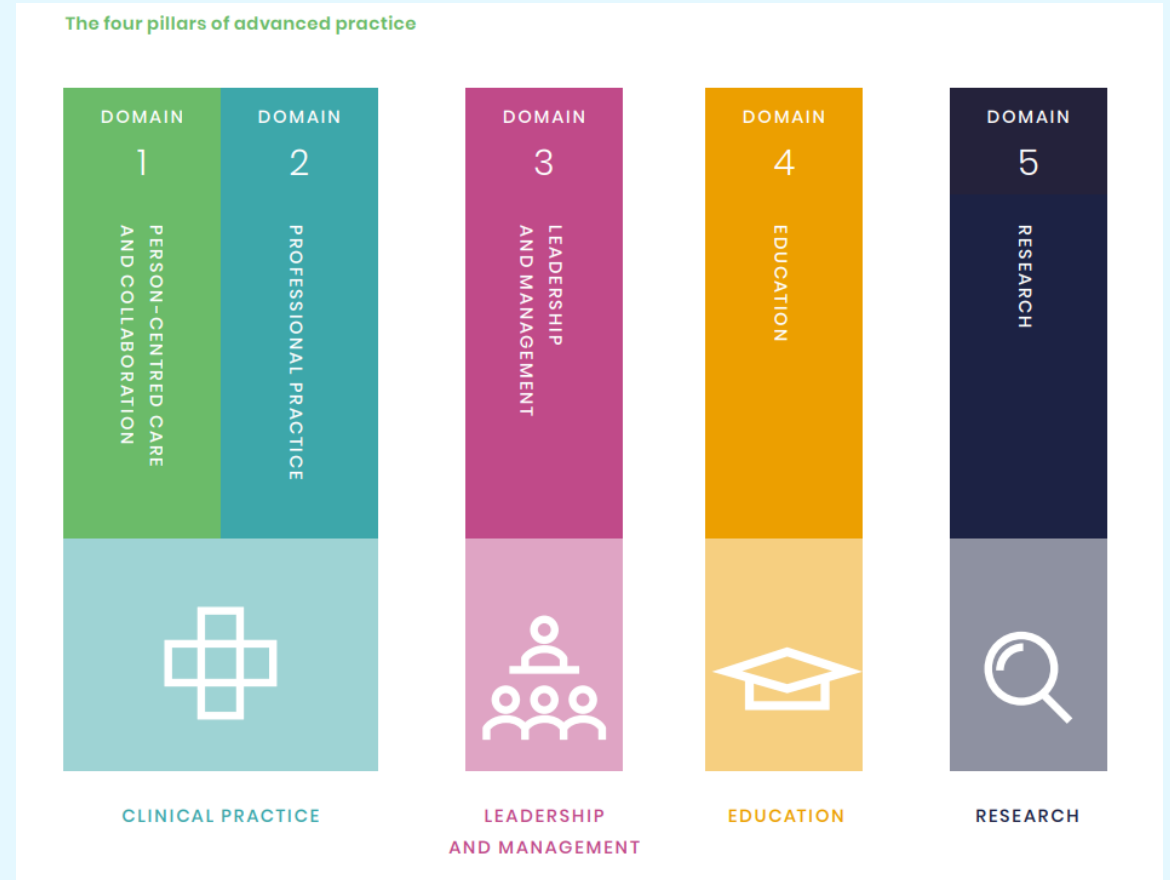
The four pillars of advanced practice

DOMAIN
1
PERSON-CENTRED CARE AND COLLABORATION

DOMAIN
2
PROFESSIONAL PRACTICE

DOMAIN
3
LEADERSHIP AND MANAGEMENT

DOMAIN
4
EDUCATION

DOMAIN
5
RESEARCH

CLINICAL PRACTICE

LEADERSHIP AND MANAGEMENT

EDUCATION

RESEARCH